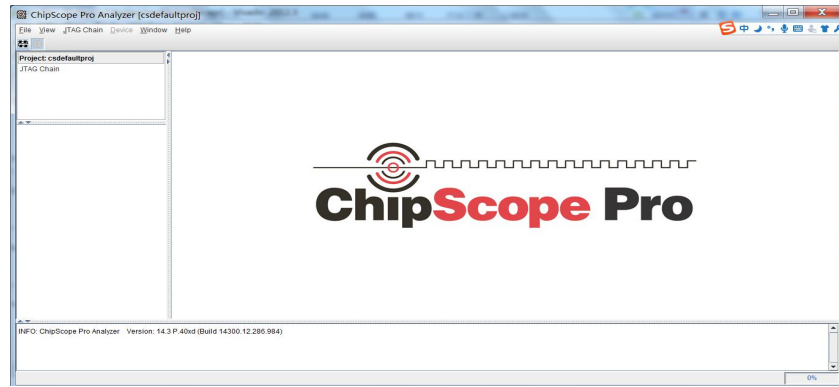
ChipScope Pro Analyzer [csdefaultproj]

File View JTAG Chain Device Window Help

中

Project: csdefaultproj
JTAG Chain

ChipScope Pro

INFO: ChipScope Pro Analyzer Version: 14.3 P.40xd (Build 14300.12.286.984)

0%